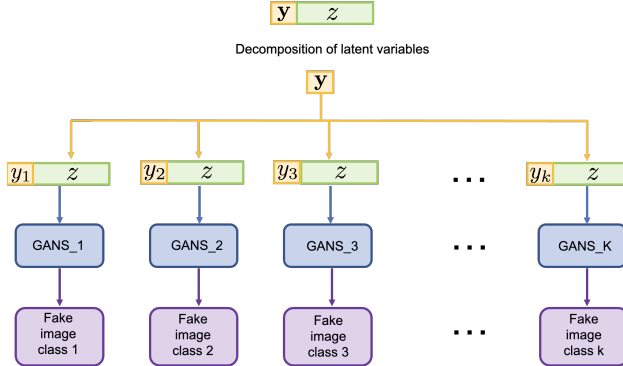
$\mathbf{y}$ $z$

Decomposition of latent variables

$\mathbf{y}$

$y_1$ $z$

$y_2$ $z$

$y_3$ $z$

...

$y_k$ $z$

GANS_1

GANS_2

GANS_3

...

GANS_K

Fake image class 1

Fake image class 2

Fake image class 3

...

Fake image class k